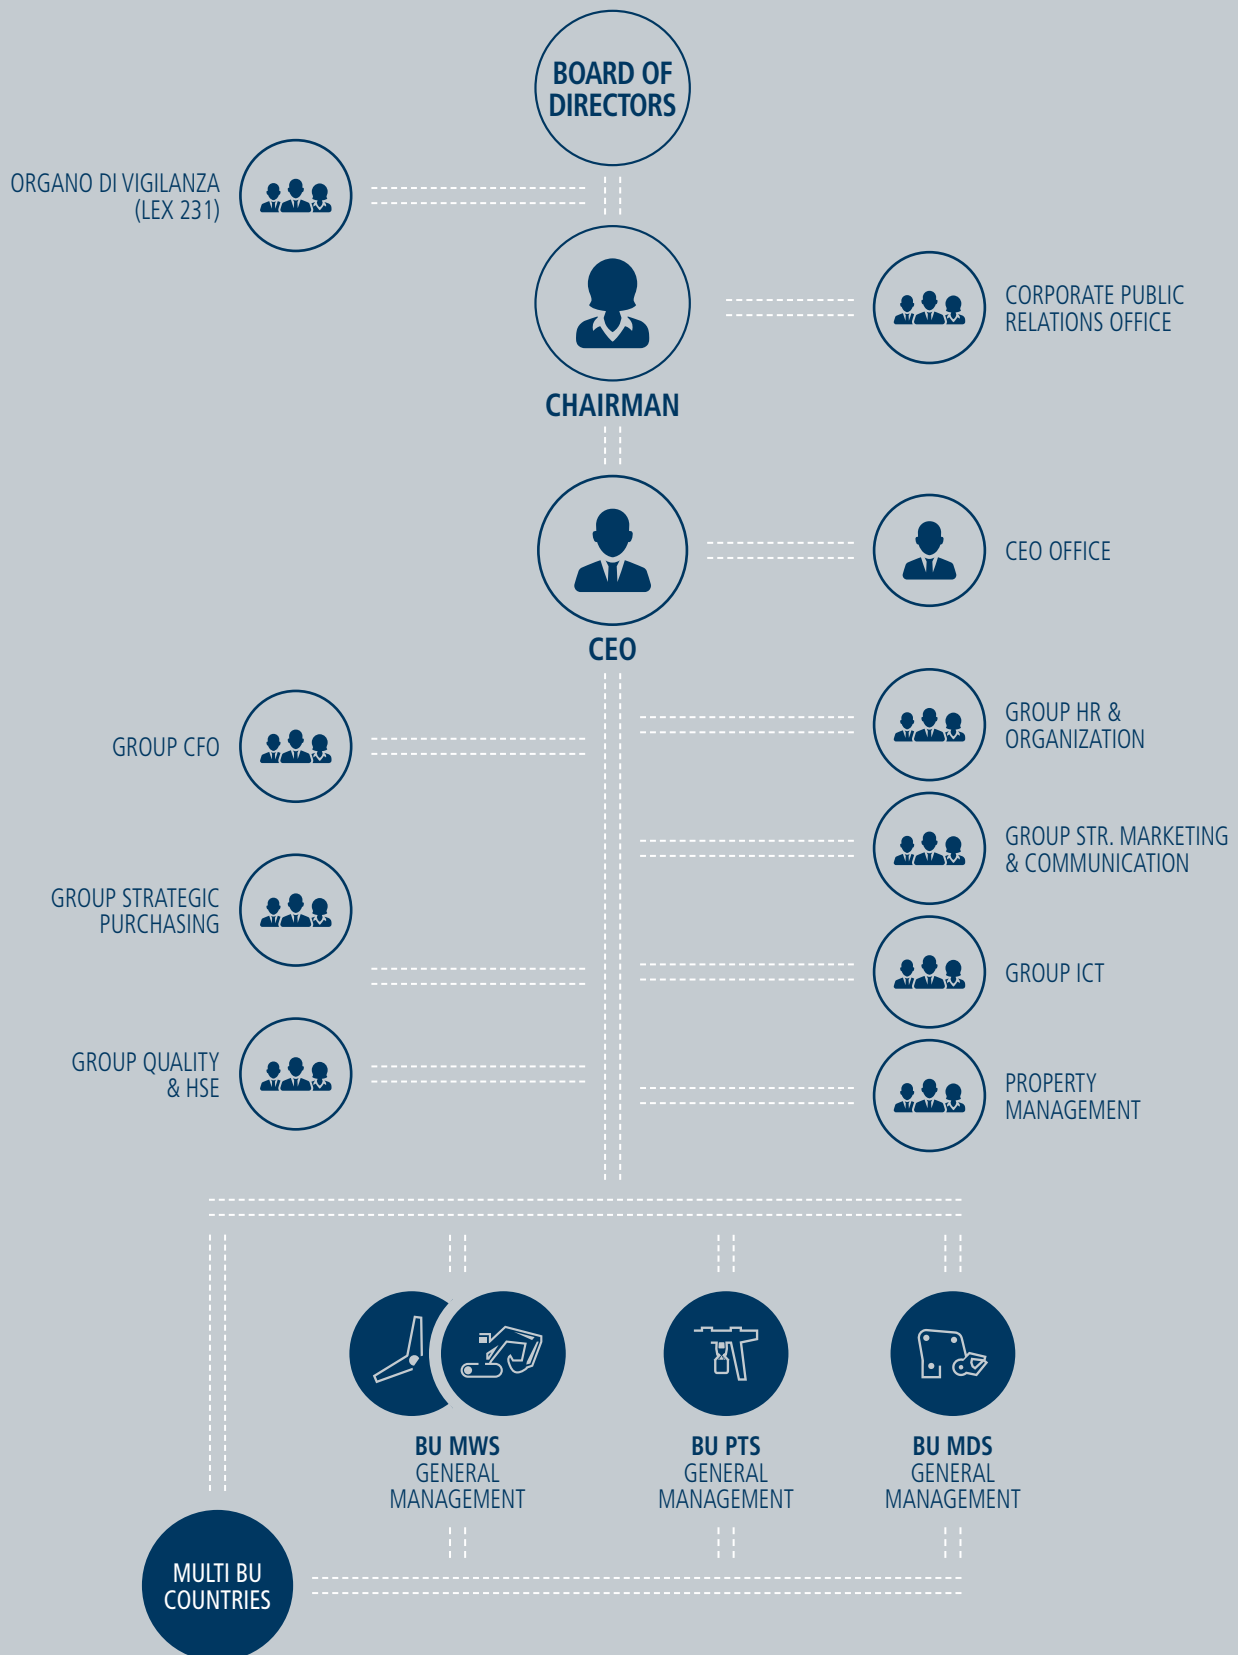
BOARD OF DIRECTORS

ORGANO DI VIGILANZA (LEX 231)

CHAIRMAN

CORPORATE PUBLIC RELATIONS OFFICE

CEO

CEO OFFICE

GROUP CFO

GROUP HR & ORGANIZATION

GROUP STR. MARKETING & COMMUNICATION

GROUP STRATEGIC PURCHASING

GROUP ICT

GROUP QUALITY & HSE

PROPERTY MANAGEMENT

BU MWS GENERAL MANAGEMENT

BU PTS GENERAL MANAGEMENT

BU MDS GENERAL MANAGEMENT

MULTI BU COUNTRIES